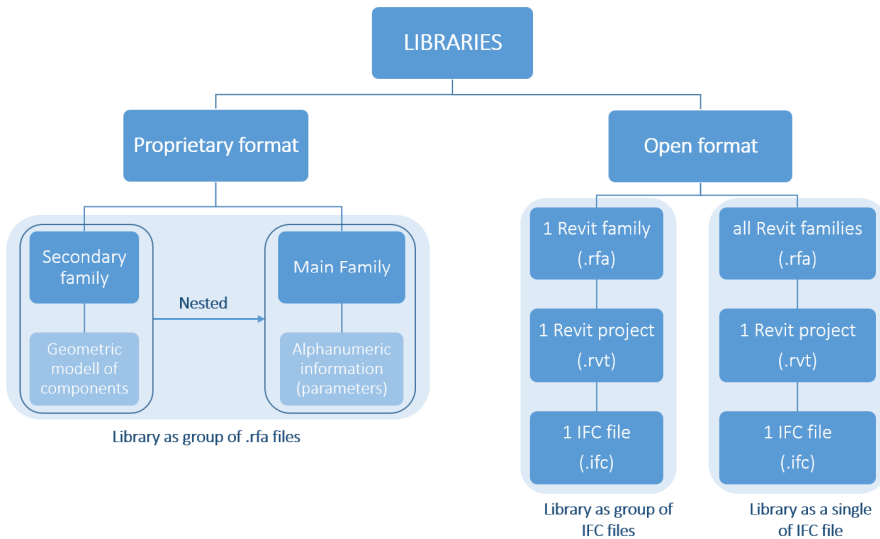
LIBRARIES

Proprietary format

Secondary family

Geometric modell of components

Nested

Main Family

Alphanumeric information (parameters)

Library as group of .rfa files

Open format

1 Revit family (.rfa)

1 Revit project (.rvt)

1 IFC file (.ifc)

Library as group of IFC files

all Revit families (.rfa)

1 Revit project (.rvt)

1 IFC file (.ifc)

Library as a single of IFC file